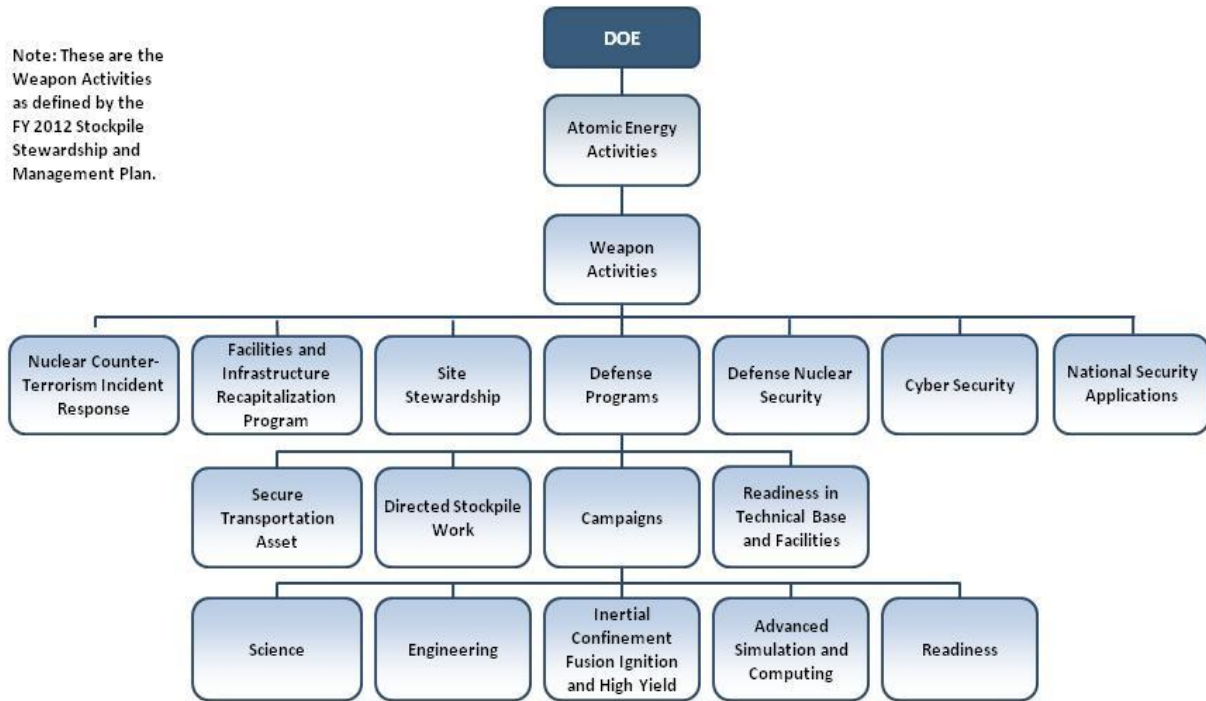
Note: These are the Weapon Activities as defined by the FY 2012 Stockpile Stewardship and Management Plan.

DOE

Atomic Energy Activities

Weapon Activities

Nuclear Counter-Terrorism Incident Response

Facilities and Infrastructure Recapitalization Program

Site Stewardship

Defense Programs

Defense Nuclear Security

Cyber Security

National Security Applications

Secure Transportation Asset

Directed Stockpile Work

Campaigns

Readiness in Technical Base and Facilities

Science

Engineering

Inertial Confinement Fusion Ignition and High Yield

Advanced Simulation and Computing

Readiness